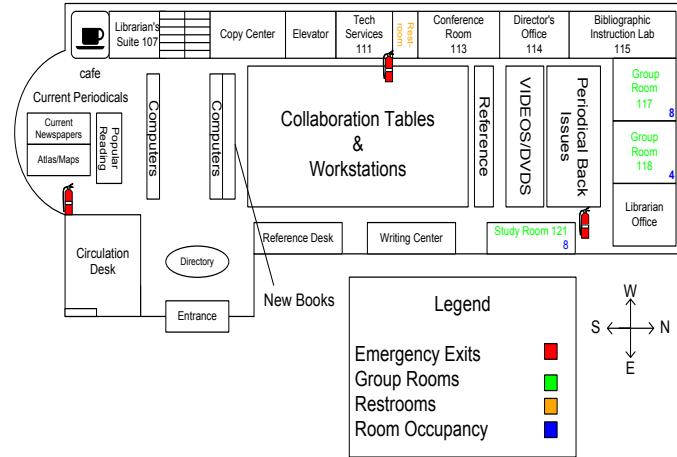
Librarian's Suite 107

Copy Center

Elevator

Tech Services 111

Rest-room

Conference Room 113

Director's Office 114

Bibliographic Instruction Lab 115

cafe

Current Periodicals

Current Newspapers

Atlas/Maps

Popular Reading

Computers

Computers

Collaboration Tables & Workstations

Reference

VIDEOS/DVDS

Periodical Back Issues

Group Room 117
8

Group Room 118
4

Librarian Office

Circulation Desk

Directory

Reference Desk

Writing Center

Study Room 121
8

Entrance

New Books

Legend

Emergency Exits

Group Rooms

Restrooms

Room Occupancy

W

S

N

E